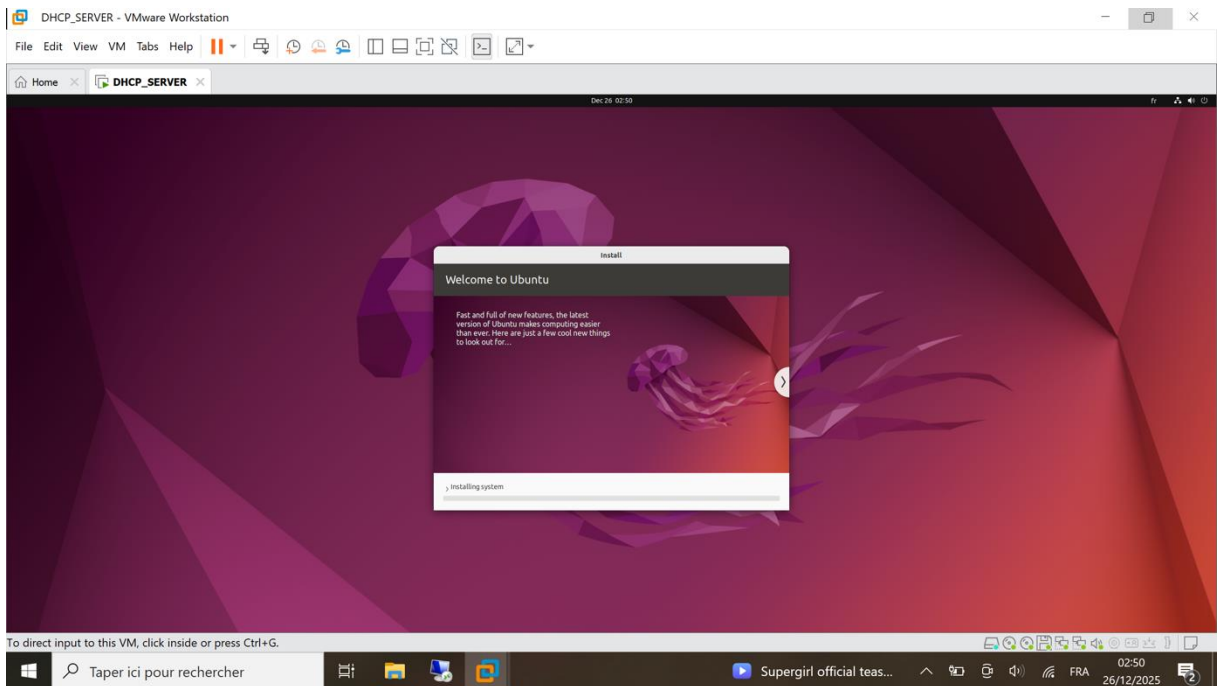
DHCP_SERVER - VMware Workstation

File Edit View VM Tabs Help

Home

DHCP_SERVER

Dec 26 02:50

fr

Install

Welcome to Ubuntu

Fast and full of new features, the latest version of Ubuntu makes computing easier than ever. Here are just a few cool new things to look out for...

Installing system

To direct input to this VM, click inside or press Ctrl+G.

Taper ici pour rechercher

Supergirl official teas...

FRA

02:50
26/12/2025

2